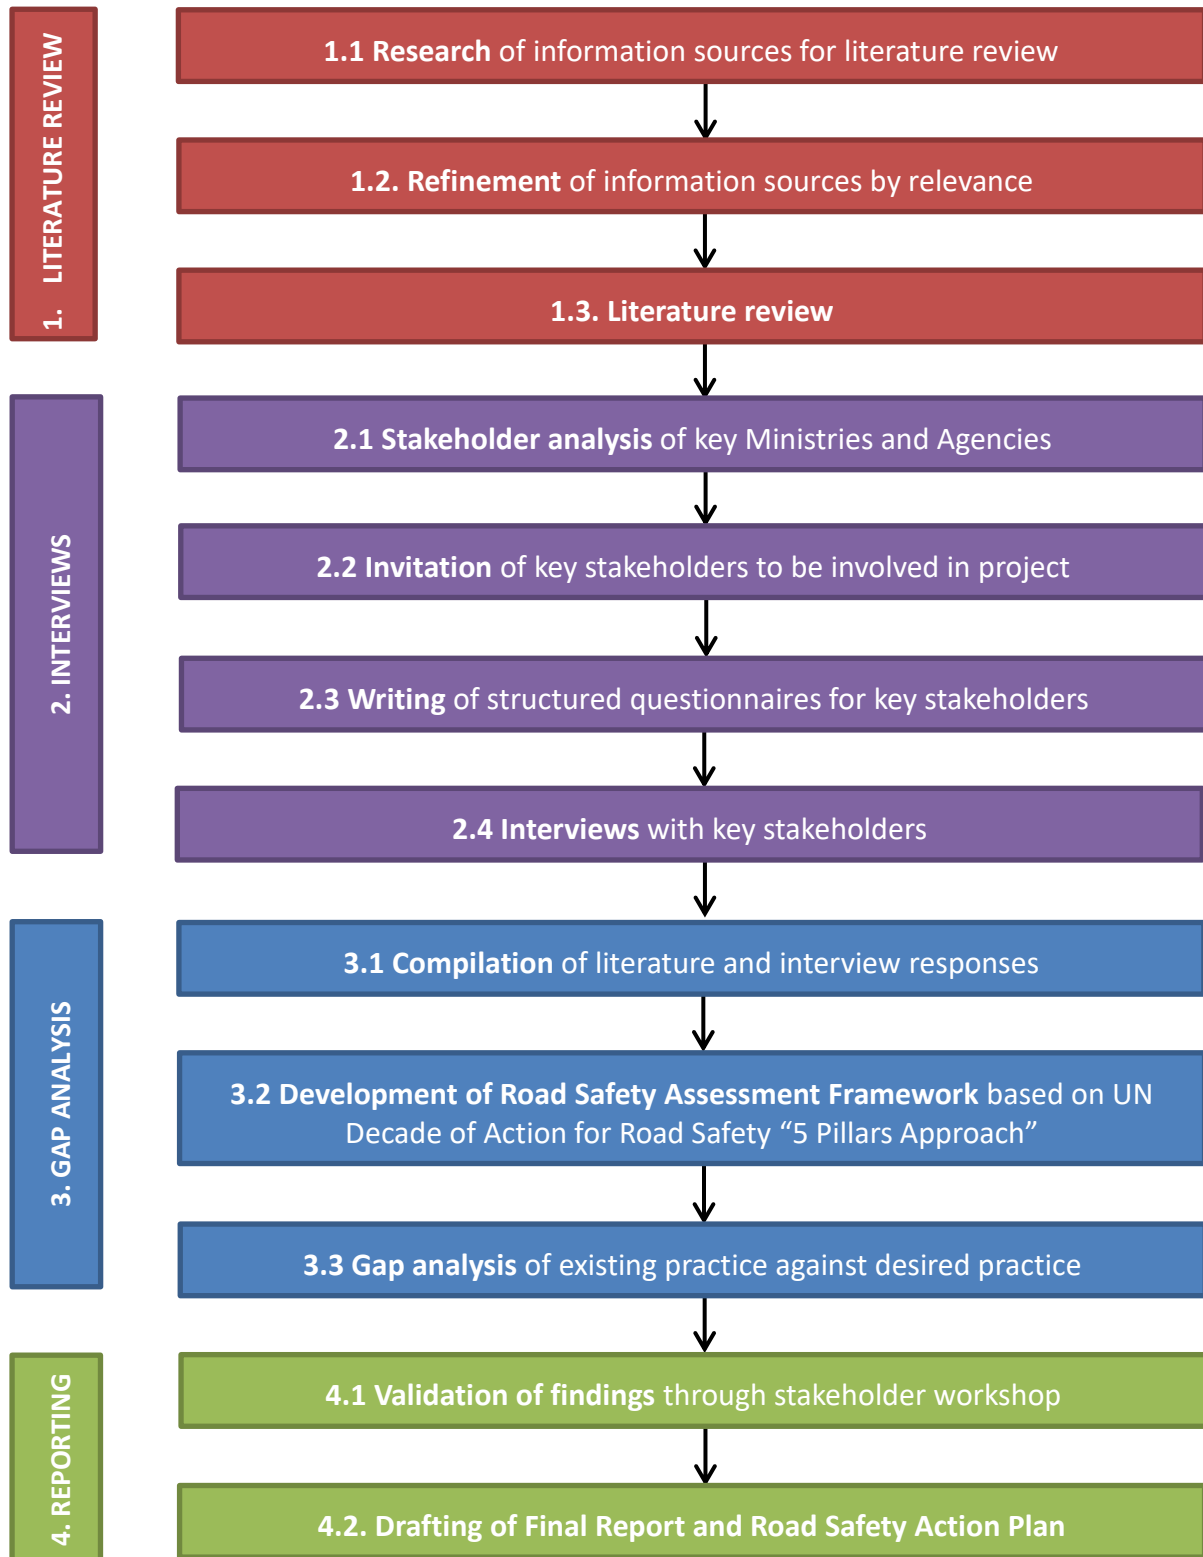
1. LITERATURE REVIEW

1.1 Research of information sources for literature review

1.2. Refinement of information sources by relevance

1.3. Literature review

2. INTERVIEWS

2.1 Stakeholder analysis of key Ministries and Agencies

2.2 Invitation of key stakeholders to be involved in project

2.3 Writing of structured questionnaires for key stakeholders

2.4 Interviews with key stakeholders

3. GAP ANALYSIS

3.1 Compilation of literature and interview responses

3.2 Development of Road Safety Assessment Framework based on UN Decade of Action for Road Safety “5 Pillars Approach”

3.3 Gap analysis of existing practice against desired practice

4. REPORTING

4.1 Validation of findings through stakeholder workshop

4.2. Drafting of Final Report and Road Safety Action Plan